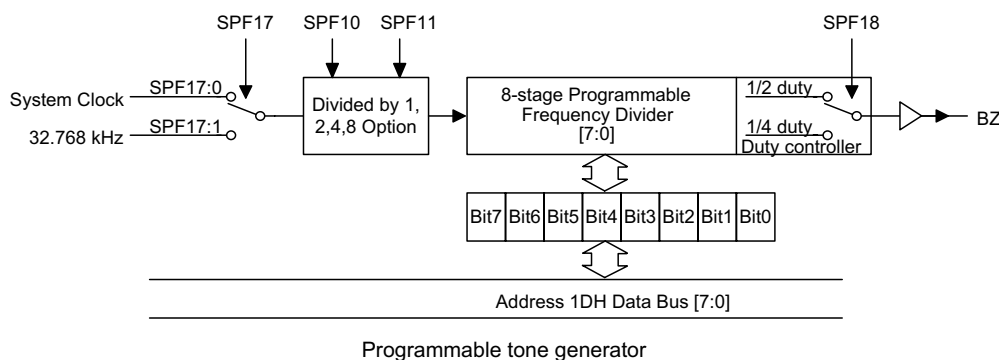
SPF17

SPF10

SPF11

SPF18

System Clock

SPF17:0

32.768 kHz

SPF17:1

Divided by 1, 2,4,8 Option

8-stage Programmable Frequency Divider [7:0]

1/2 duty

1/4 duty

Duty controller

BZ

| Bit7 | Bit6 | Bit5 | Bit4 | Bit3 | Bit2 | Bit1 | Bit0 |
|---|---|---|---|---|---|---|---|

Address 1DH Data Bus [7:0]

Programmable tone generator